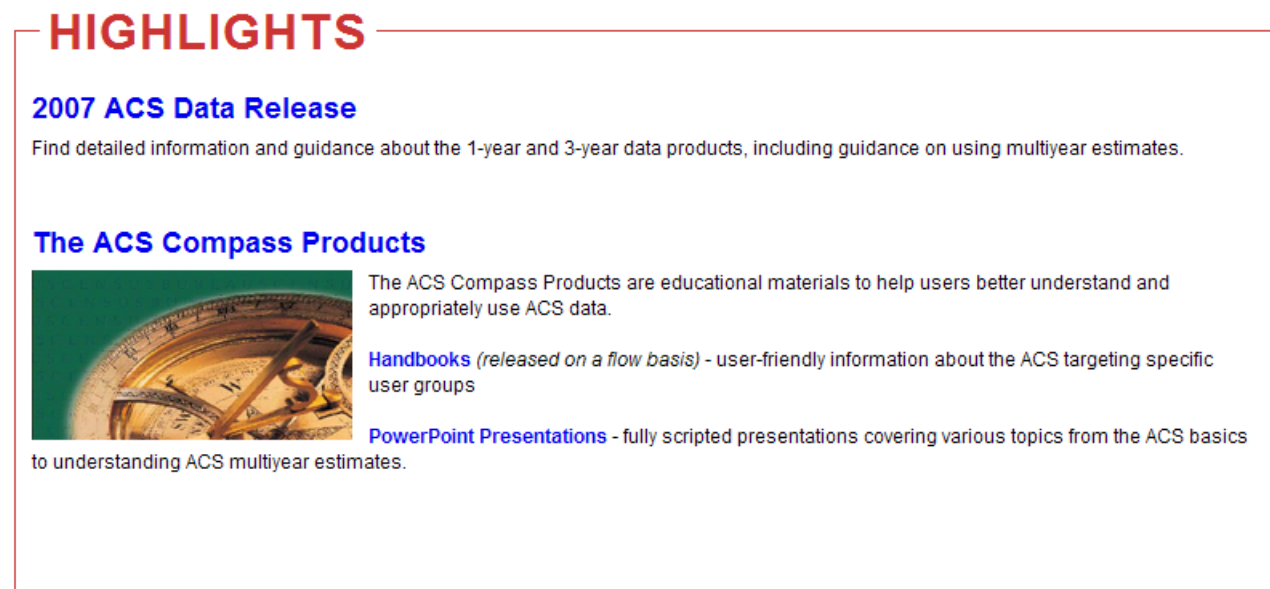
HIGHLIGHTS

2007 ACS Data Release

Find detailed information and guidance about the 1-year and 3-year data products, including guidance on using multiyear estimates.

The ACS Compass Products

The ACS Compass Products are educational materials to help users better understand and appropriately use ACS data.

Handbooks (released on a flow basis) - user-friendly information about the ACS targeting specific user groups

PowerPoint Presentations - fully scripted presentations covering various topics from the ACS basics to understanding ACS multiyear estimates.